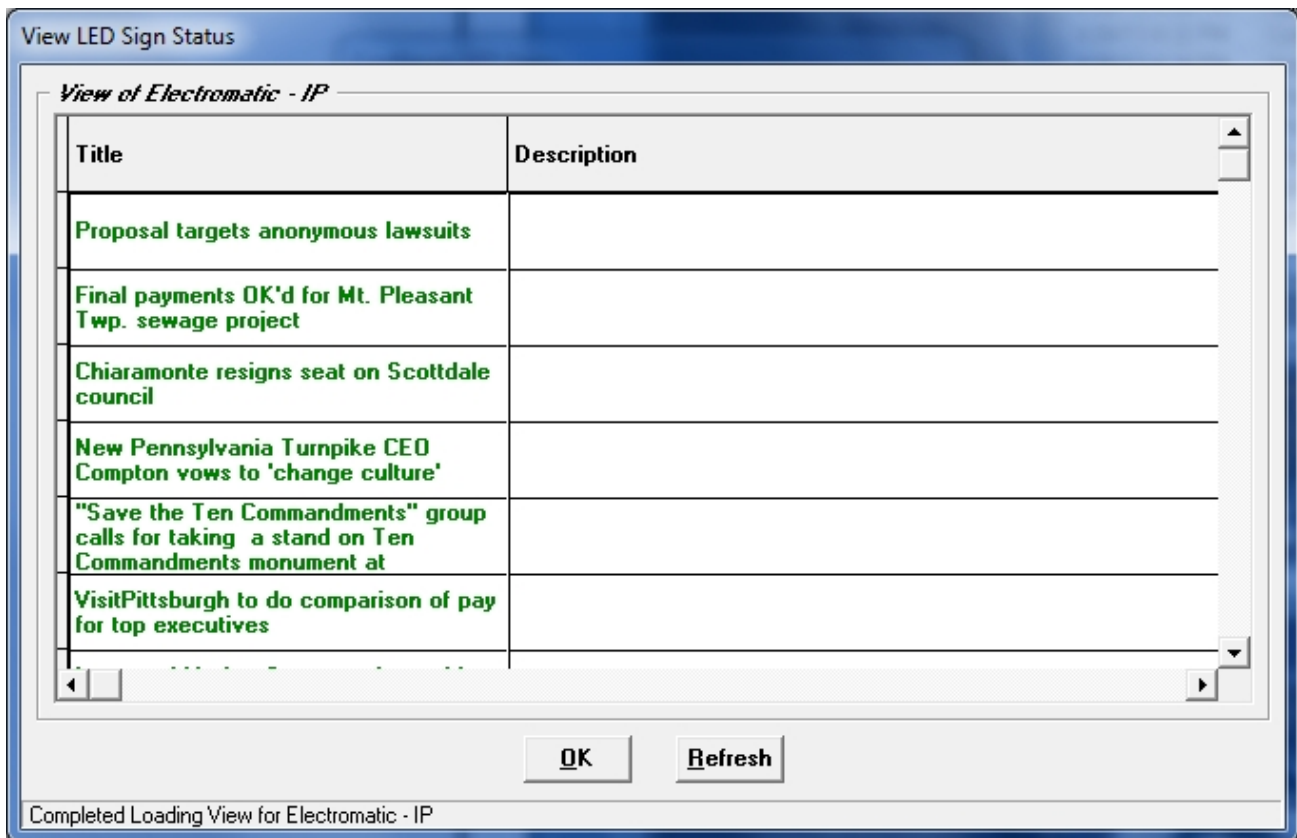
View LED Sign Status

View of Electromatic - IP

| Title | Description |
|---|---|
| Proposal targets anonymous lawsuits | |
| Final payments OK'd for Mt. Pleasant Twp. sewage project | |
| Chiaramonte resigns seat on Scottdale council | |
| New Pennsylvania Turnpike CEO Compton vows to 'change culture' | |
| "Save the Ten Commandments" group calls for taking a stand on Ten Commandments monument at | |
| VisitPittsburgh to do comparison of pay for top executives | |
| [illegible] | |

OK Refresh

Completed Loading View for Electromatic - IP